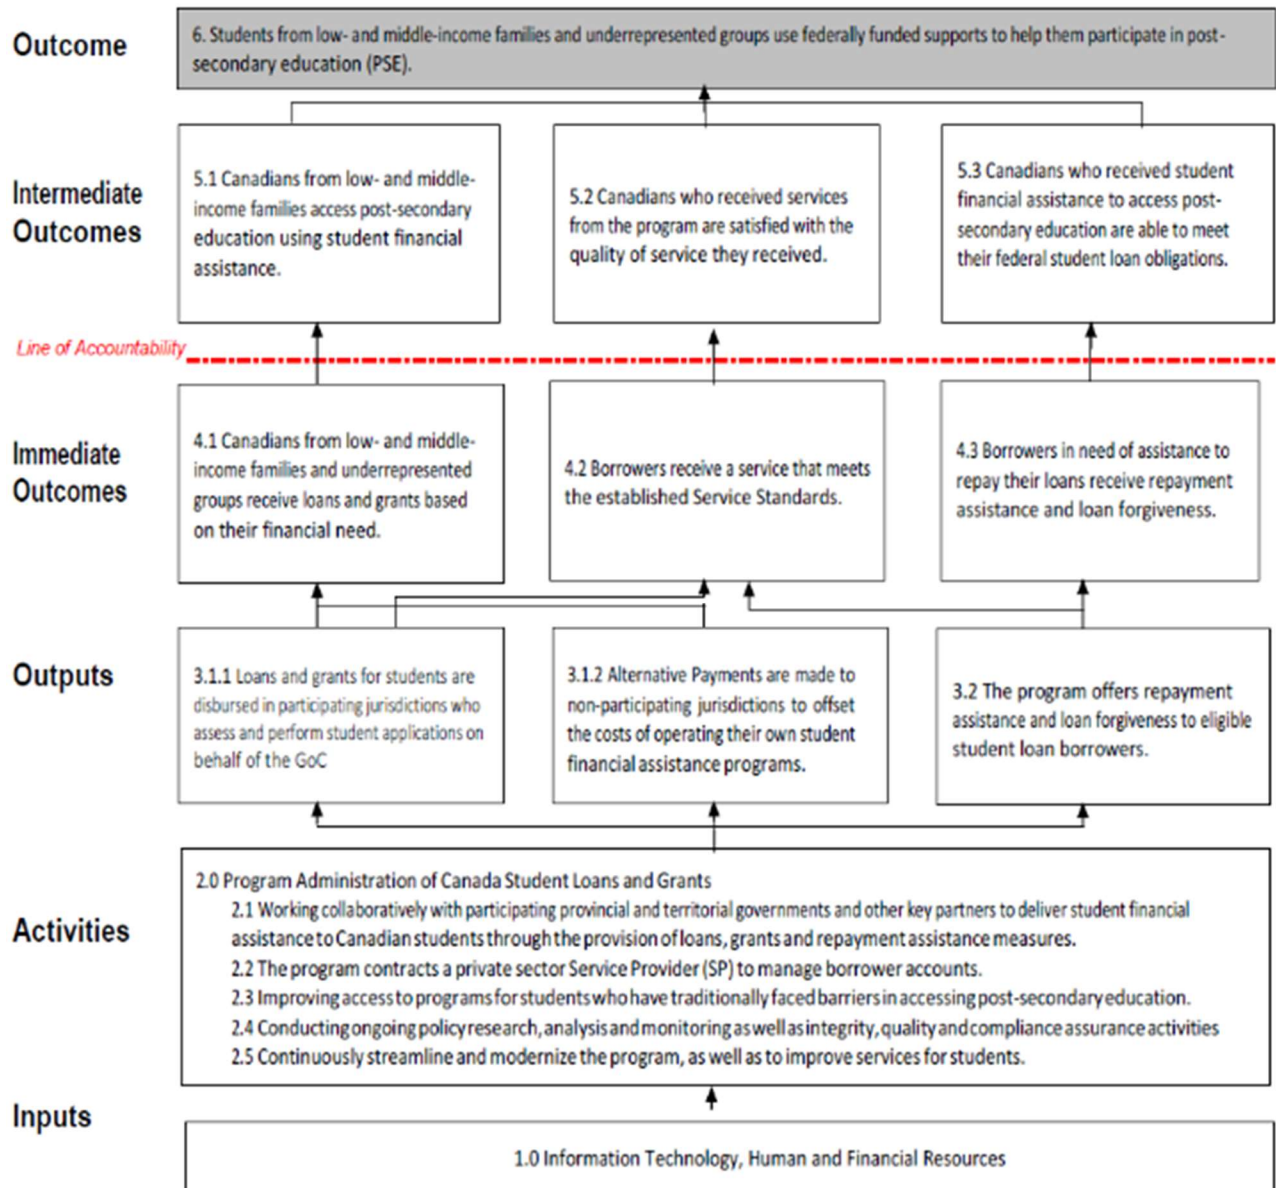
Outcome

6. Students from low- and middle-income families and underrepresented groups use federally funded supports to help them participate in post-secondary education (PSE).

Intermediate Outcomes

5.1 Canadians from low- and middle-income families access post-secondary education using student financial assistance.

5.2 Canadians who received services from the program are satisfied with the quality of service they received.

5.3 Canadians who received student financial assistance to access post-secondary education are able to meet their federal student loan obligations.

Line of Accountability

Immediate Outcomes

4.1 Canadians from low- and middle-income families and underrepresented groups receive loans and grants based on their financial need.

4.2 Borrowers receive a service that meets the established Service Standards.

4.3 Borrowers in need of assistance to repay their loans receive repayment assistance and loan forgiveness.

Outputs

3.1.1 Loans and grants for students are disbursed in participating jurisdictions who assess and perform student applications on behalf of the GoC

3.1.2 Alternative Payments are made to non-participating jurisdictions to offset the costs of operating their own student financial assistance programs.

3.2 The program offers repayment assistance and loan forgiveness to eligible student loan borrowers.

Activities

2.0 Program Administration of Canada Student Loans and Grants
2.1 Working collaboratively with participating provincial and territorial governments and other key partners to deliver student financial assistance to Canadian students through the provision of loans, grants and repayment assistance measures.
2.2 The program contracts a private sector Service Provider (SP) to manage borrower accounts.
2.3 Improving access to programs for students who have traditionally faced barriers in accessing post-secondary education.
2.4 Conducting ongoing policy research, analysis and monitoring as well as integrity, quality and compliance assurance activities
2.5 Continuously streamline and modernize the program, as well as to improve services for students.

Inputs

1.0 Information Technology, Human and Financial Resources